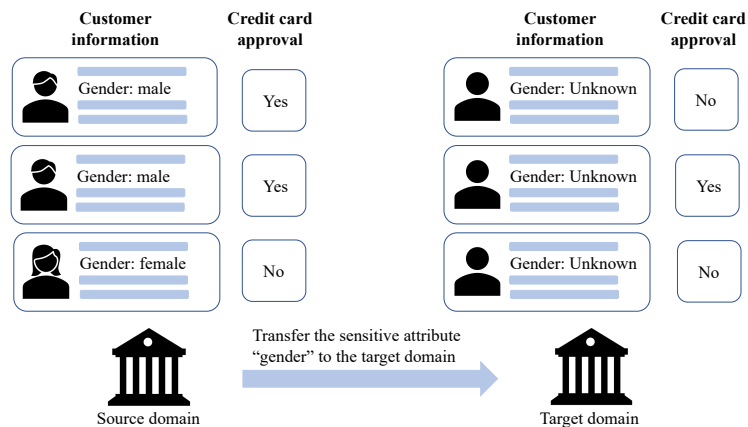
Customer information

Credit card approval

Gender: male

Yes

Gender: male

Yes

Gender: female

No

Customer information

Credit card approval

Gender: Unknown

No

Gender: Unknown

Yes

Gender: Unknown

No

Transfer the sensitive attribute “gender” to the target domain

Source domain

Target domain